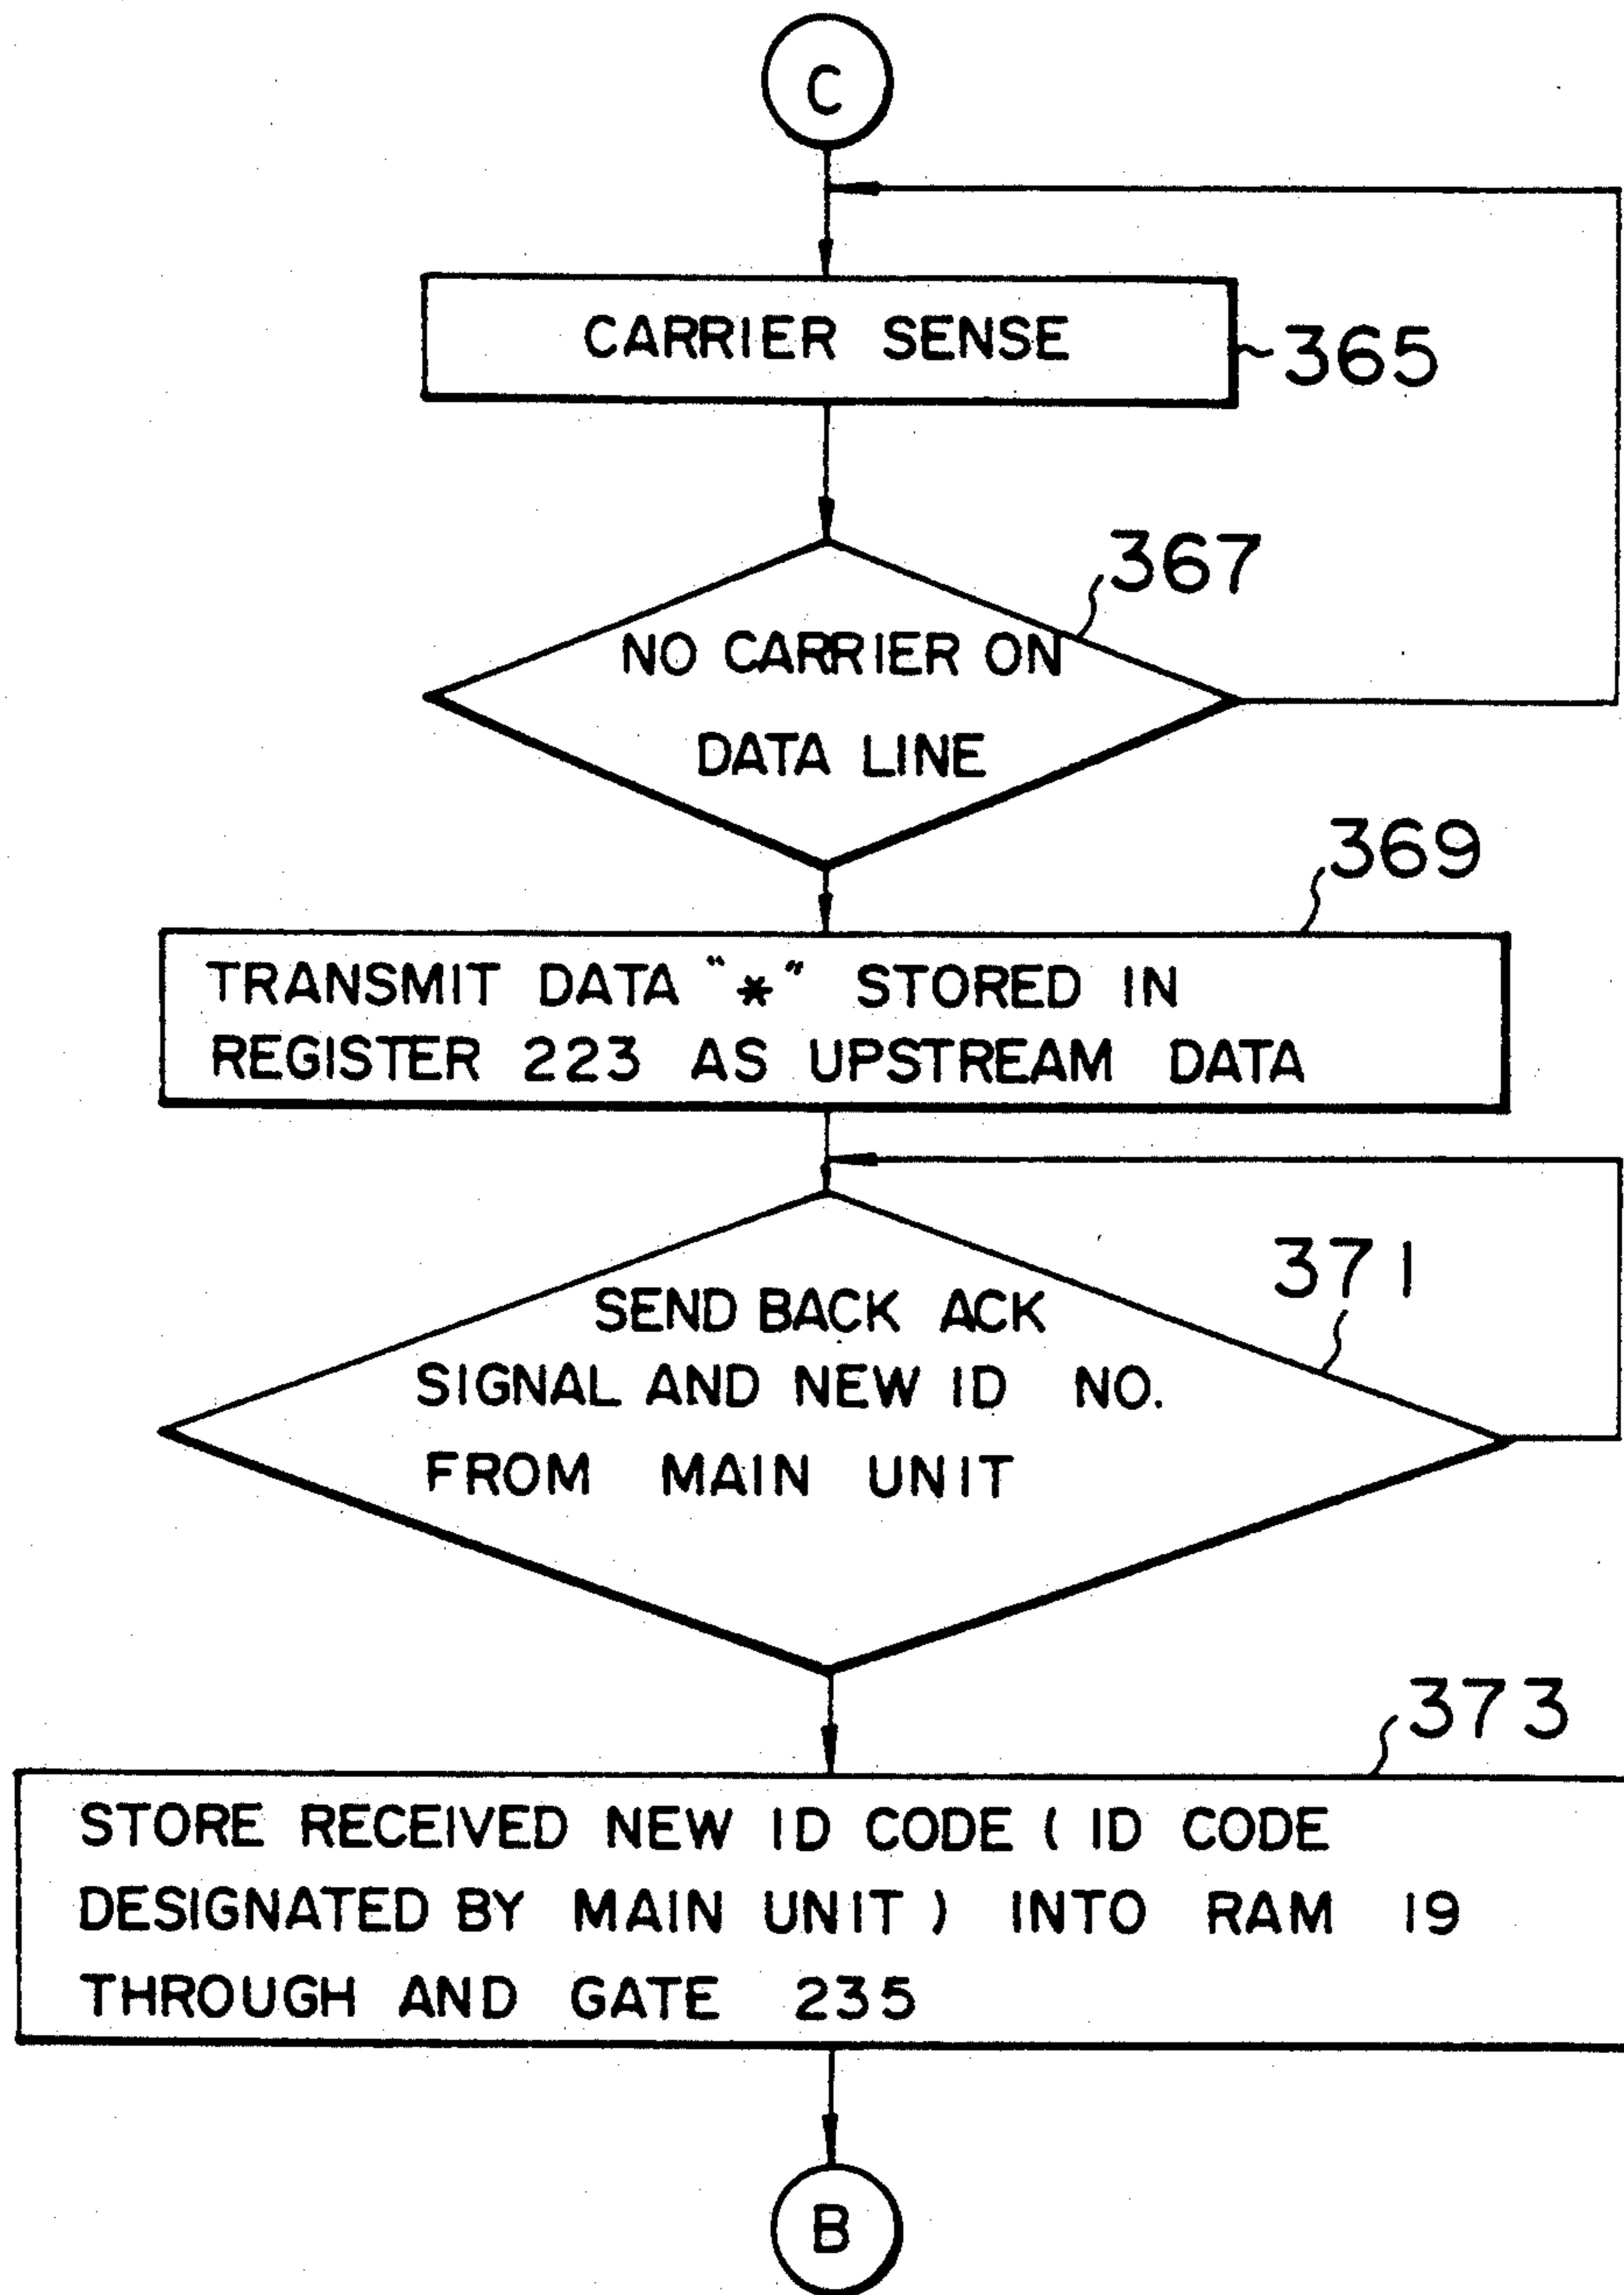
C

CARRIER SENSE

365

367

NO CARRIER ON DATA LINE

369

TRANSMIT DATA "$*$" STORED IN REGISTER 223 AS UPSTREAM DATA

371

SEND BACK ACK SIGNAL AND NEW ID NO. FROM MAIN UNIT

373

STORE RECEIVED NEW ID CODE ( ID CODE DESIGNATED BY MAIN UNIT ) INTO RAM 19 THROUGH AND GATE 235

B